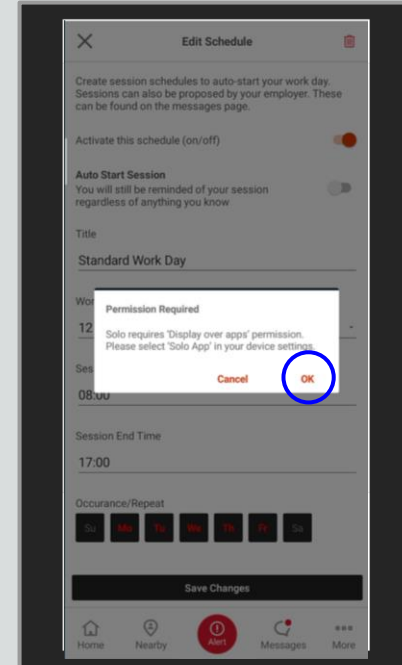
Edit Schedule

Create session schedules to auto-start your work day. Sessions can also be proposed by your employer. These can be found on the messages page.

Activate this schedule (on/off)

Auto Start Session
You will still be reminded of your session regardless of anything you know

Title

Standard Work Day

Wor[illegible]

12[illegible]

Ses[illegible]

08:00

Permission Required

Solo requires 'Display over apps' permission. Please select 'Solo App' in your device settings.

Cancel OK

Session End Time

17:00

Occurance/Repeat

Su Mo Tu We Th Fr Sa

Save Changes

Home Nearby Alert Messages More